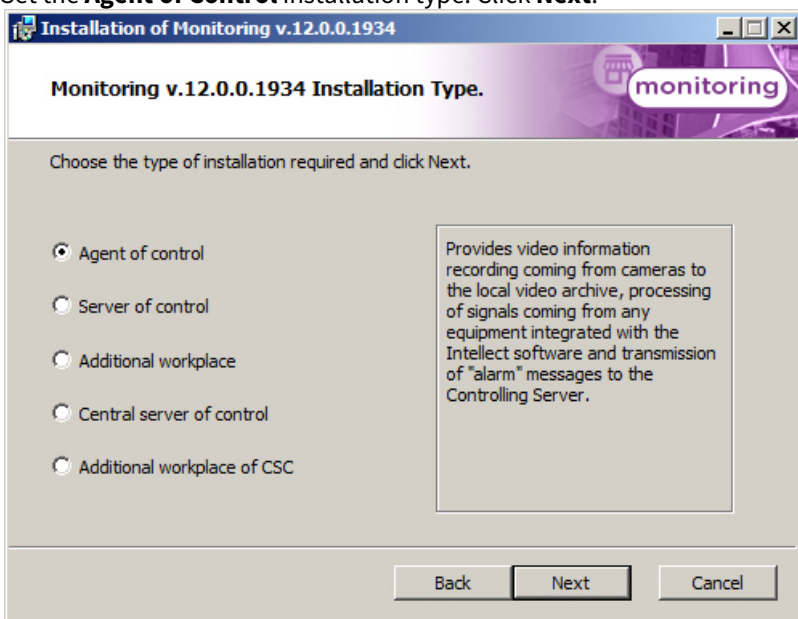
Set the **Agent of Control** installation type. Click **Next**.

Installation of Monitoring v.12.0.0.1934

Monitoring v.12.0.0.1934 Installation Type.

monitoring

Choose the type of installation required and click Next.

Agent of control

Server of control

Additional workplace

Central server of control

Additional workplace of CSC

Provides video information recording coming from cameras to the local video archive, processing of signals coming from any equipment integrated with the Intellect software and transmission of "alarm" messages to the Controlling Server.

Back

Next

Cancel